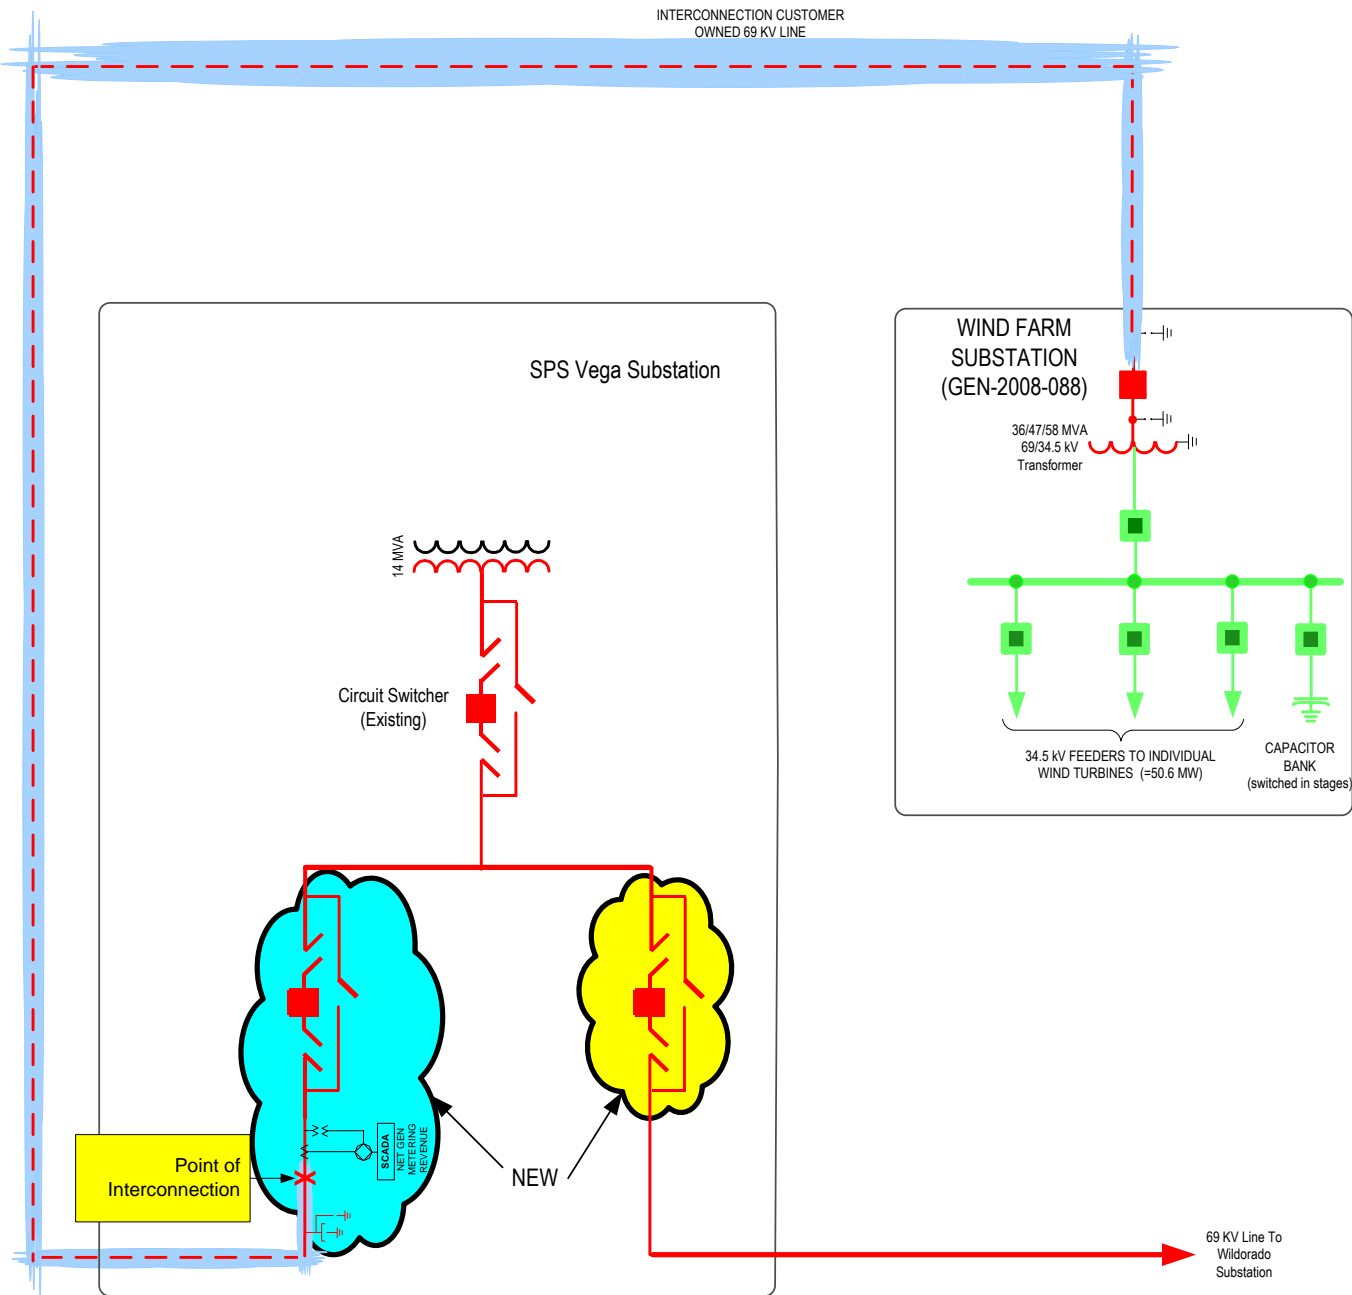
INTERCONNECTION CUSTOMER OWNED 69 KV LINE

SPS Vega Substation

WIND FARM SUBSTATION (GEN-2008-088)

36/47/58 MVA
69/34.5 kV
Transformer

14 MVA

Circuit Switcher (Existing)

34.5 kV FEEDERS TO INDIVIDUAL WIND TURBINES (=50.6 MW)

CAPACITOR BANK (switched in stages)

SCADA
NET GEN METERING
REVENUE

Point of Interconnection

NEW

69 KV Line To Wildorado Substation